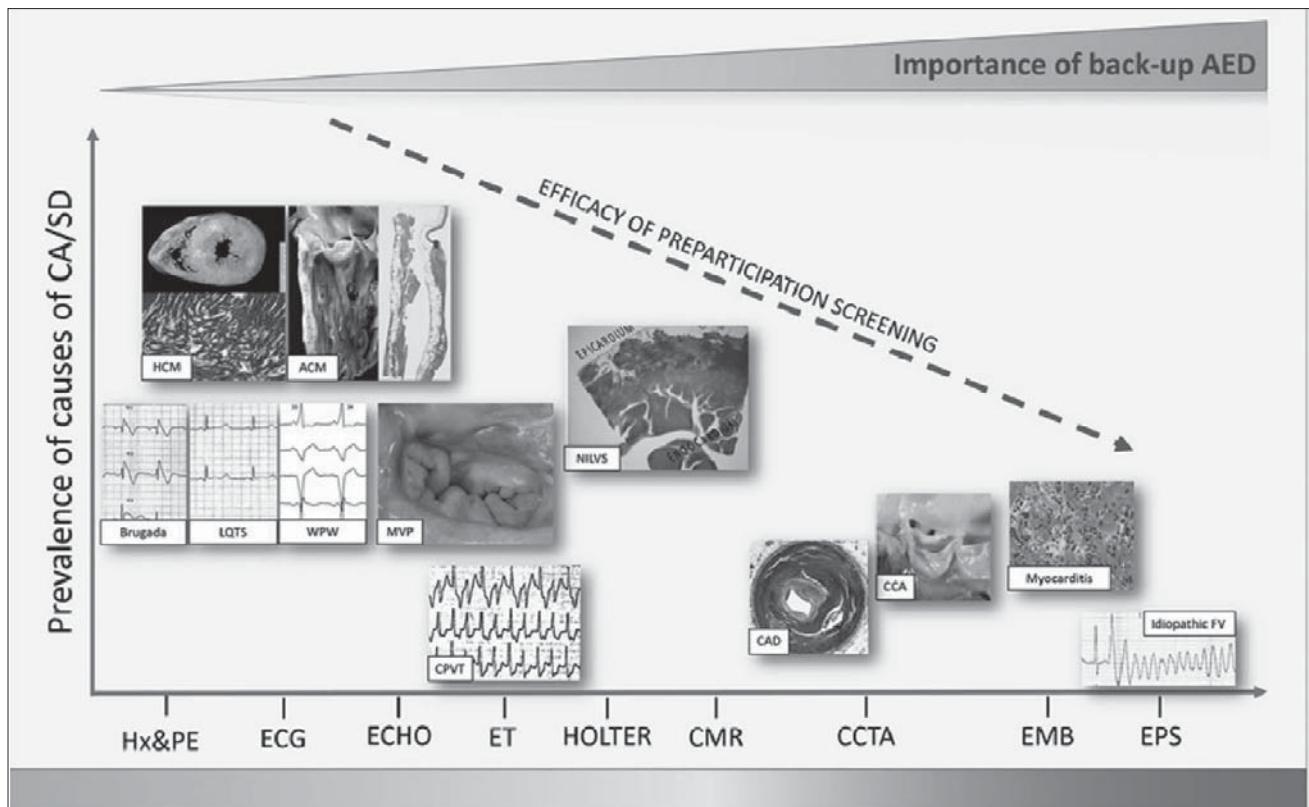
Importance of back-up AED

Prevalence of causes of CA/SD

EFFICACY OF PREPARTICIPATION SCREENING

HCM
ACM
Brugada
LQTS
WPW
MVP
EPICARDIUM
ENDOCARDIUM
NILVS
CPVT
CAD
CCA
Myocarditis
Idiopathic FV

Hx&PE
ECG
ECHO
ET
HOLTER
CMR
CCTA
EMB
EPS